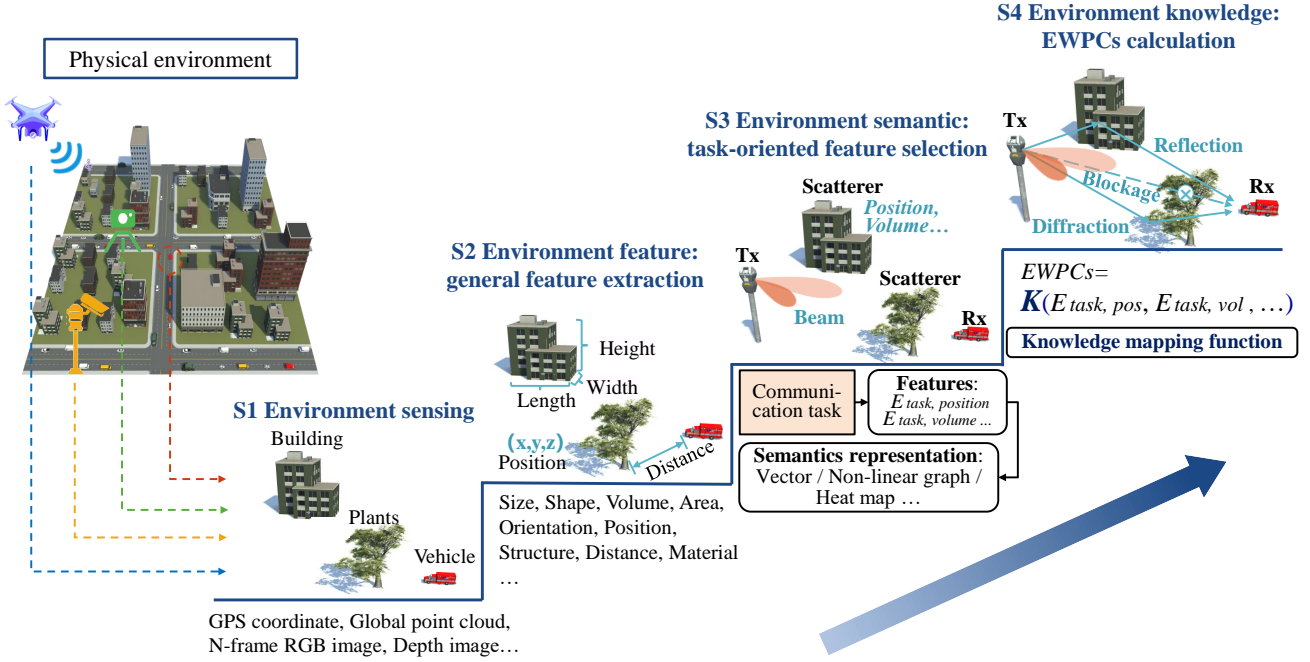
Physical environment

S1 Environment sensing

Building

Plants

Vehicle

GPS coordinate, Global point cloud, N-frame RGB image, Depth image…

S2 Environment feature: general feature extraction

Height

Width

Length

(x,y,z)

Position

Distance

Size, Shape, Volume, Area, Orientation, Position, Structure, Distance, Material …

S3 Environment semantic: task-oriented feature selection

Scatterer

Position, Volume…

Tx

Beam

Scatterer

Rx

Communication task

Features: $E_{task,\ position}$ $E_{task,\ volume\ ...}$

Semantics representation: Vector / Non-linear graph / Heat map …

S4 Environment knowledge: EWPCs calculation

Tx

Reflection

Blockage

Rx

Diffraction

EWPCs= $K(E_{task,\ pos}, E_{task,\ vol}, \ldots)$

Knowledge mapping function